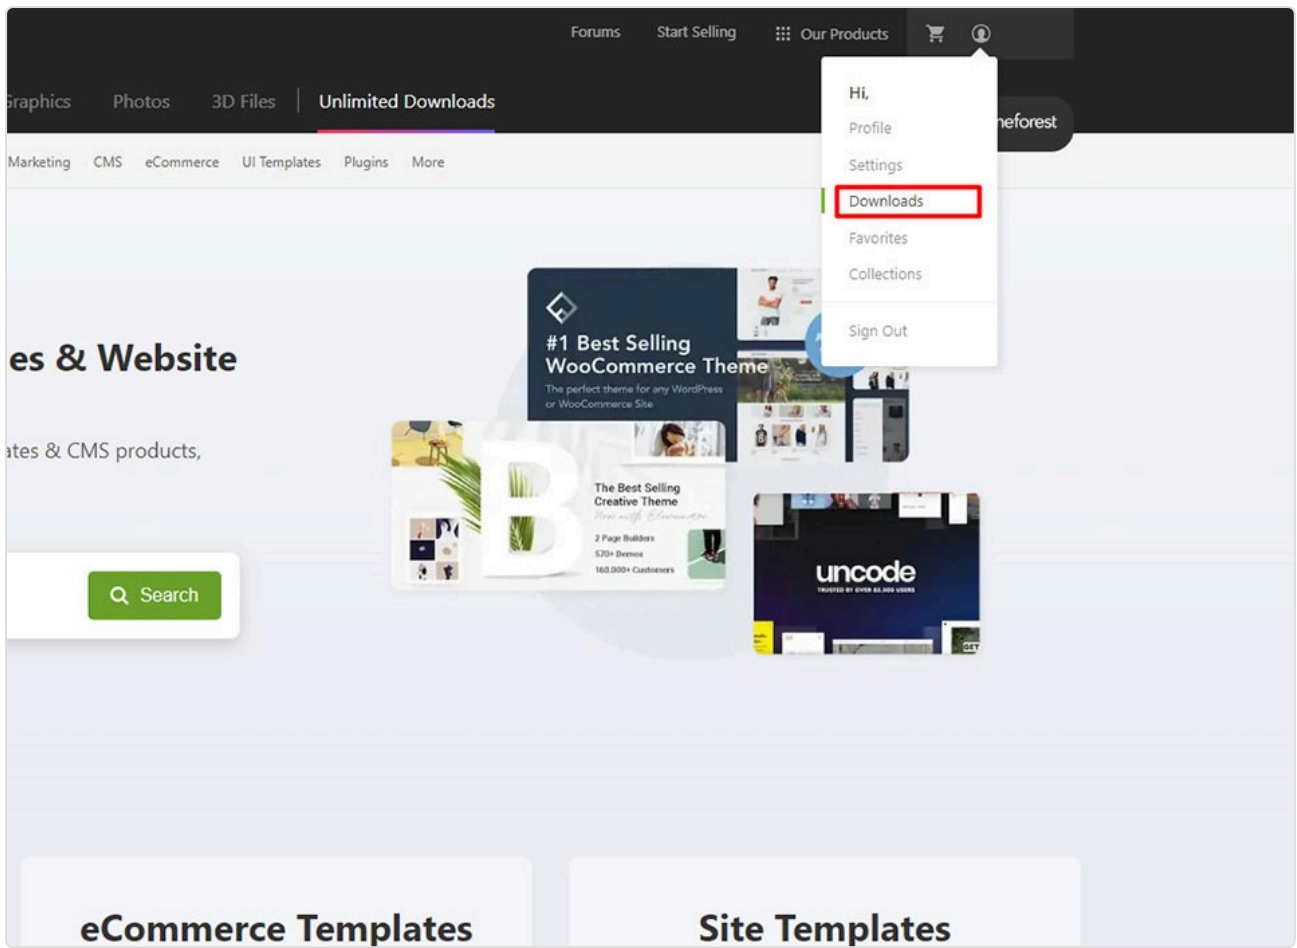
Forums Start Selling Our Products

raphics Photos 3D Files Unlimited Downloads

Hi,
Profile
Settings
Downloads
Favorites
Collections
Sign Out

neforest

Marketing CMS eCommerce UI Templates Plugins More

es & Website

ates & CMS products,

Search

#1 Best Selling WooCommerce Theme
The perfect theme for any WordPress or WooCommerce Site

The Best Selling Creative Theme
Now with Elementor
2 Page Builders
570+ Demos
160.000+ Customers

uncode
TRUSTED BY OVER 65.000 USERS

eCommerce Templates

Site Templates